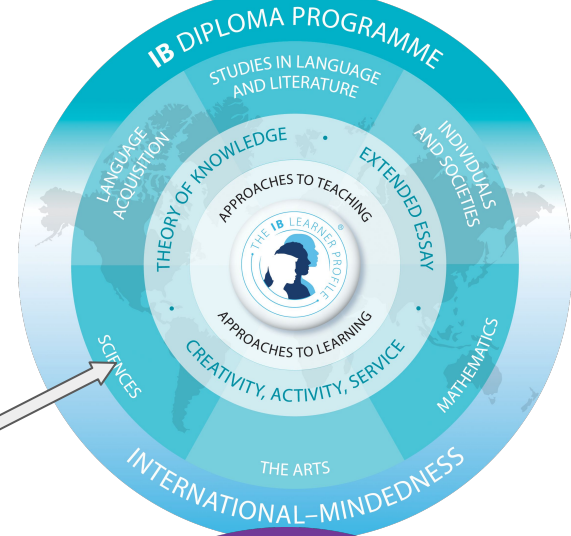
IB DIPLOMA PROGRAMME

STUDIES IN LANGUAGE AND LITERATURE

LANGUAGE ACQUISITION

INDIVIDUALS AND SOCIETIES

THEORY OF KNOWLEDGE

EXTENDED ESSAY

APPROACHES TO TEACHING

THE IB LEARNER PROFILE

APPROACHES TO LEARNING

CREATIVITY, ACTIVITY, SERVICE

SCIENCES

MATHEMATICS

THE ARTS

INTERNATIONAL–MINDEDNESS